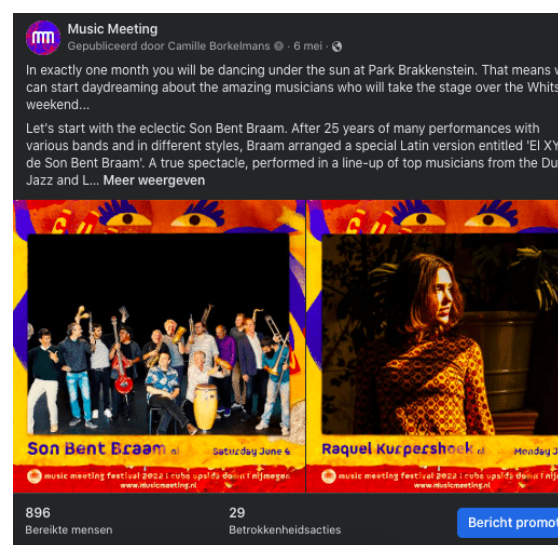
Music Meeting
Gepubliceerd door Camille Borkelmans · 6 mei ·

In exactly one month you will be dancing under the sun at Park Brakkenstein. That means w can start daydreaming about the amazing musicians who will take the stage over the Whits weekend...

Let's start with the eclectic Son Bent Braam. After 25 years of many performances with various bands and in different styles, Braam arranged a special Latin version entitled 'El XY de Son Bent Braam'. A true spectacle, performed in a line-up of top musicians from the Du Jazz and L... Meer weergeven

Son Bent Braam nl
Saturday June 4
music meeting festival 2022 | cuba upside down | nijmegen
www.musicmeeting.nl

Raquel Kurpershoek nl
Monday J
music meeting festival 2022 | cuba upside down | nijm
www.musicmeeting.nl

896
Bereikte mensen
29
Betrokkenheidsacties
Bericht promot